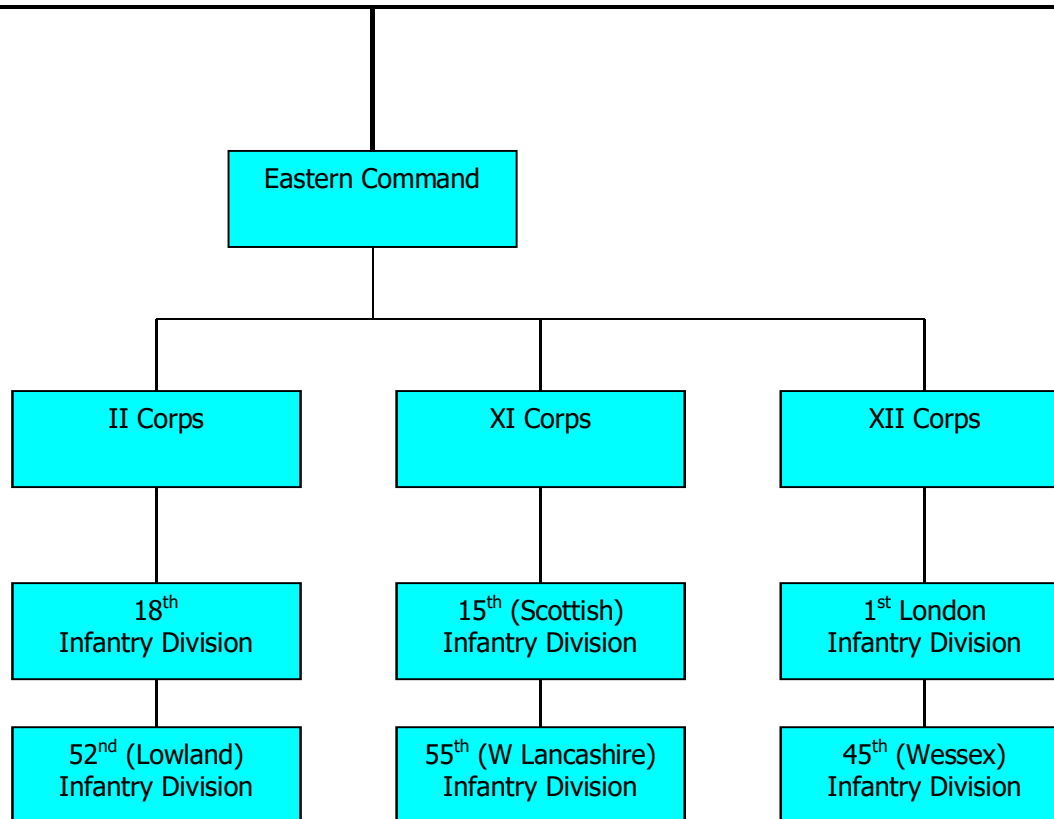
Eastern Command

II Corps

XI Corps

XII Corps

18$^{th}$ Infantry Division

15$^{th}$ (Scottish) Infantry Division

1$^{st}$ London Infantry Division

52$^{nd}$ (Lowland) Infantry Division

55$^{th}$ (W Lancashire) Infantry Division

45$^{th}$ (Wessex) Infantry Division